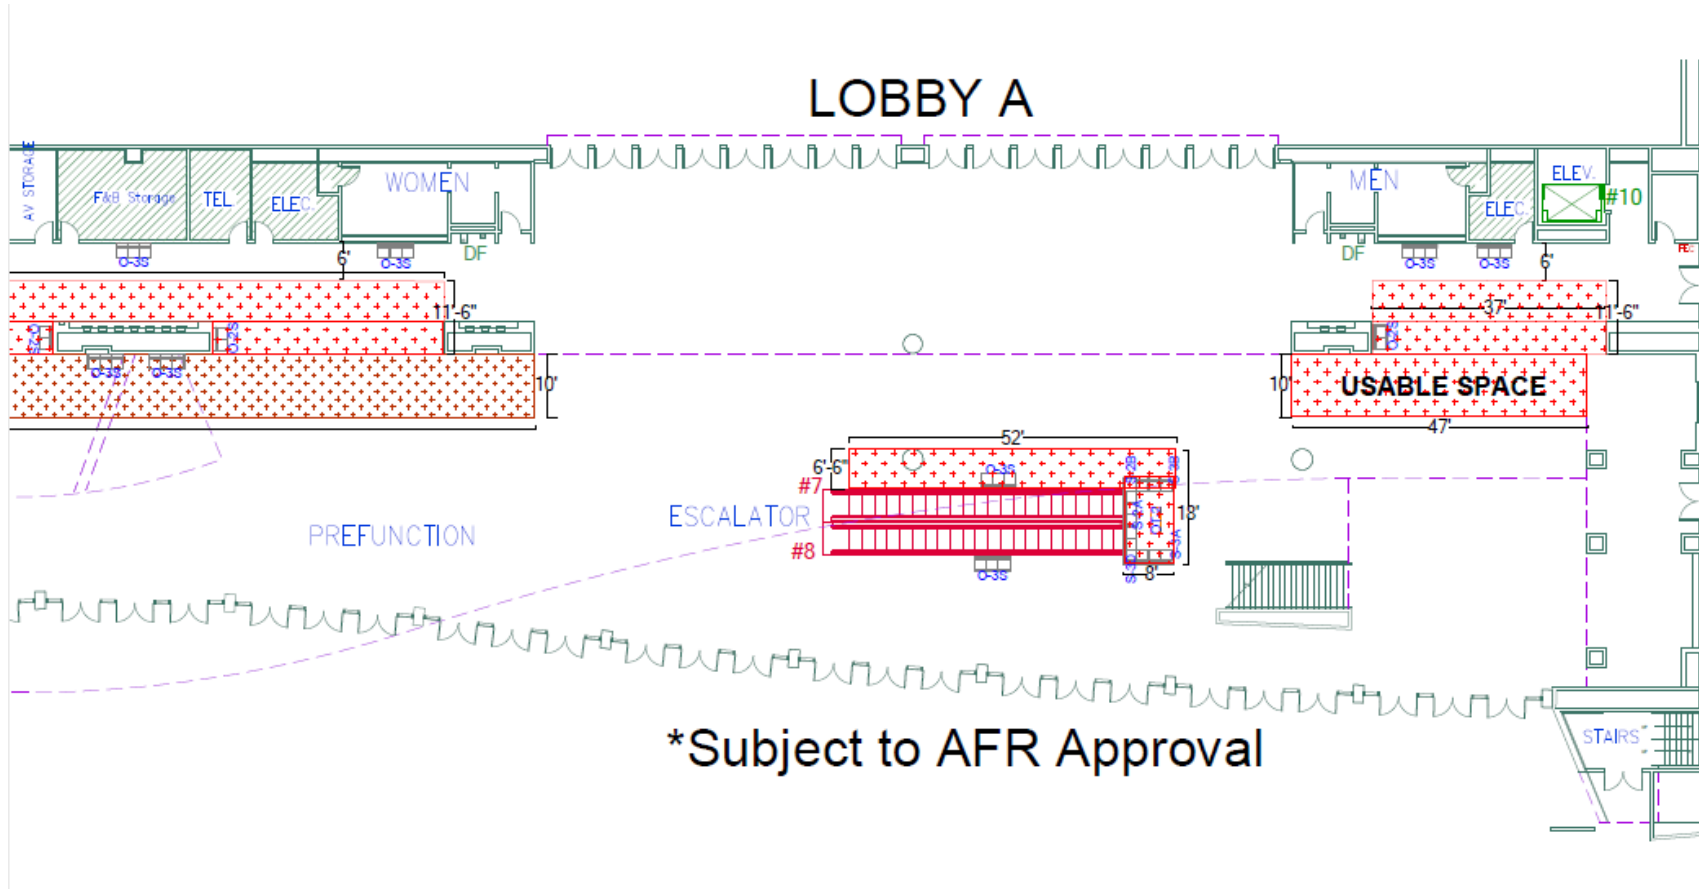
LOBBY A

AV STORAGE
F&B Storage
TEL
ELEC
WOMEN
MEN
ELEC
ELEV.
#10
O-3S
O-3S
DF
DF
O-3S
O-3S
6'
6'
11'-6"
37'
11'-6"
S-3S
O-3S
O-3S
O-3S
O-3S
10'
10'
USABLE SPACE
47'
52'
6'-6"
O-3S
#7
ESCALATOR
18'
#8
O-3S
8'
PREFUNCTION
STAIRS

*Subject to AFR Approval